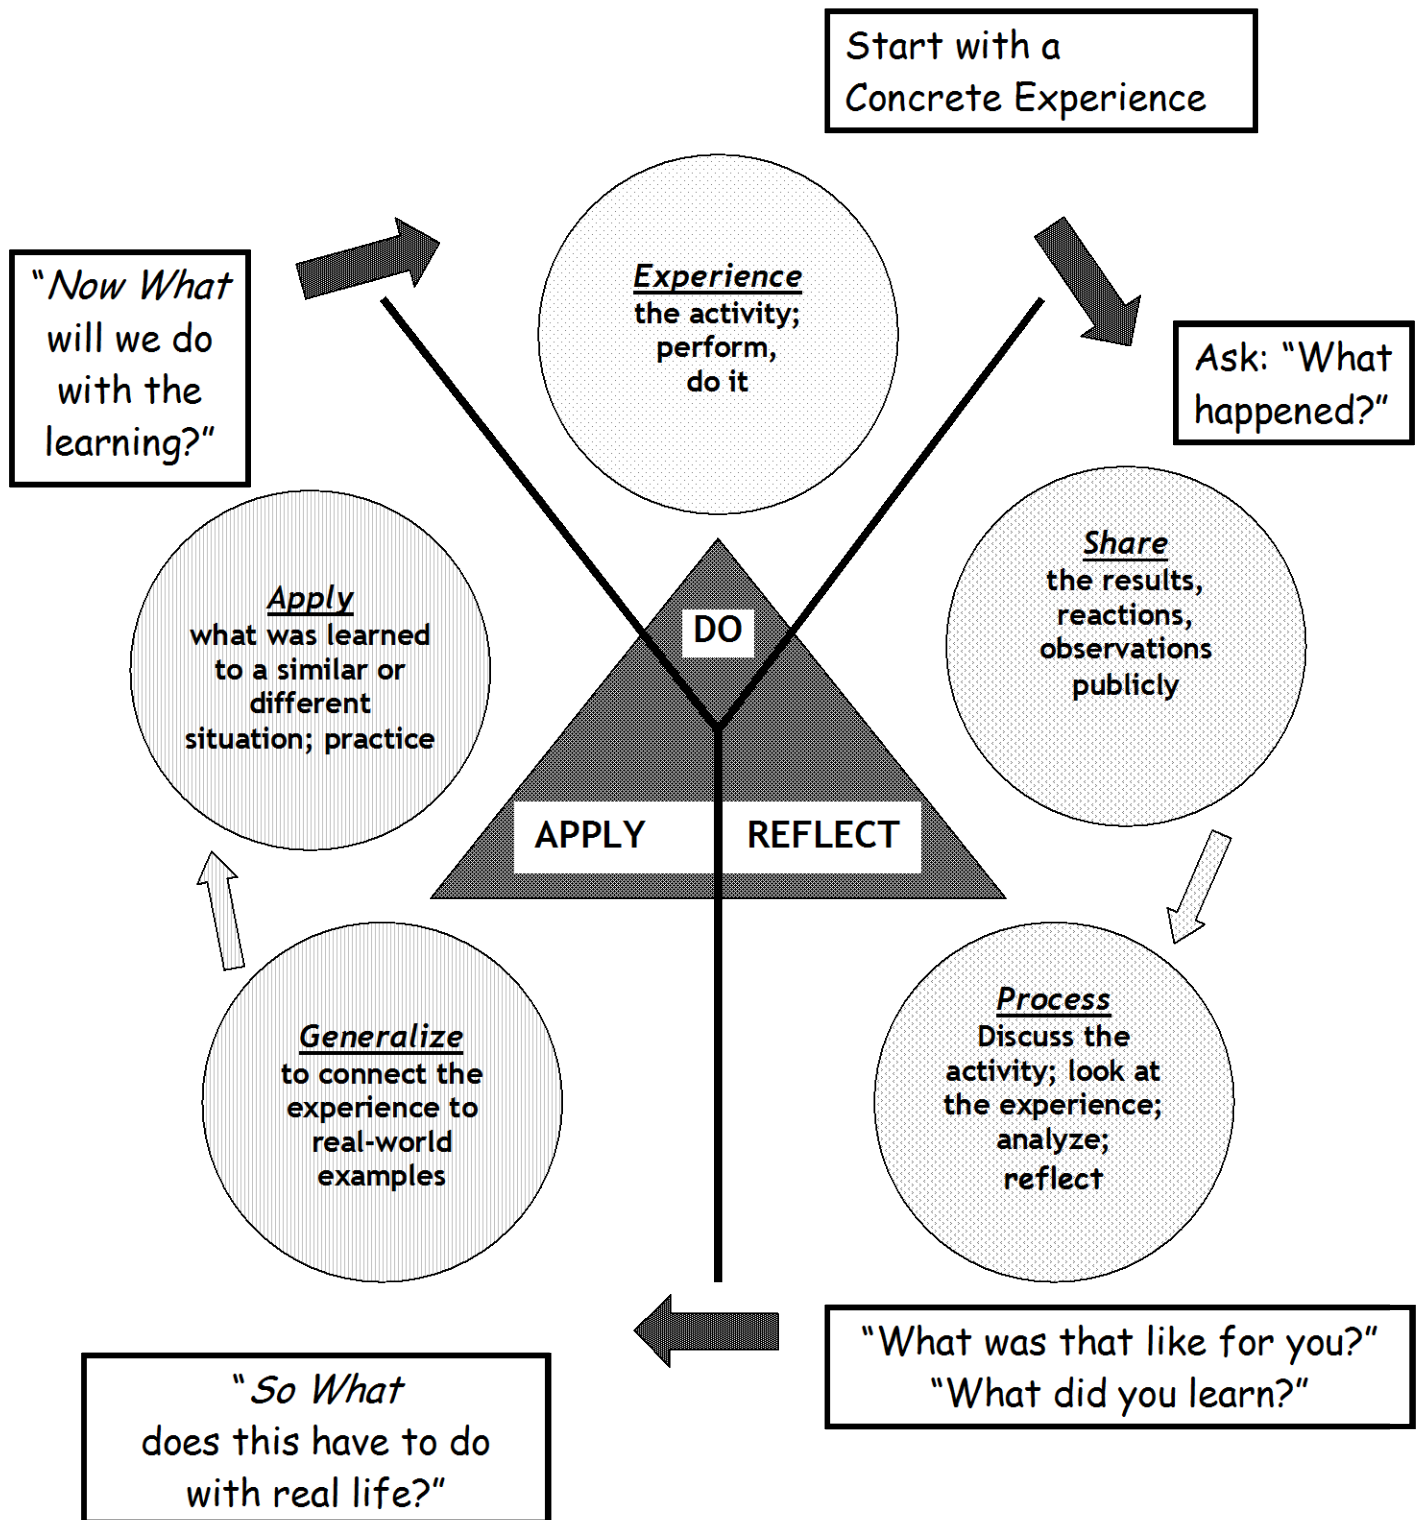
Start with a Concrete Experience

Experience
the activity; perform, do it

Ask: "What happened?"

Share
the results, reactions, observations publicly

Process
Discuss the activity; look at the experience; analyze; reflect

"What was that like for you?"
"What did you learn?"

"So What
does this have to do with real life?"

Generalize
to connect the experience to real-world examples

Apply
what was learned to a similar or different situation; practice

"Now What
will we do with the learning?"

DO

APPLY

REFLECT